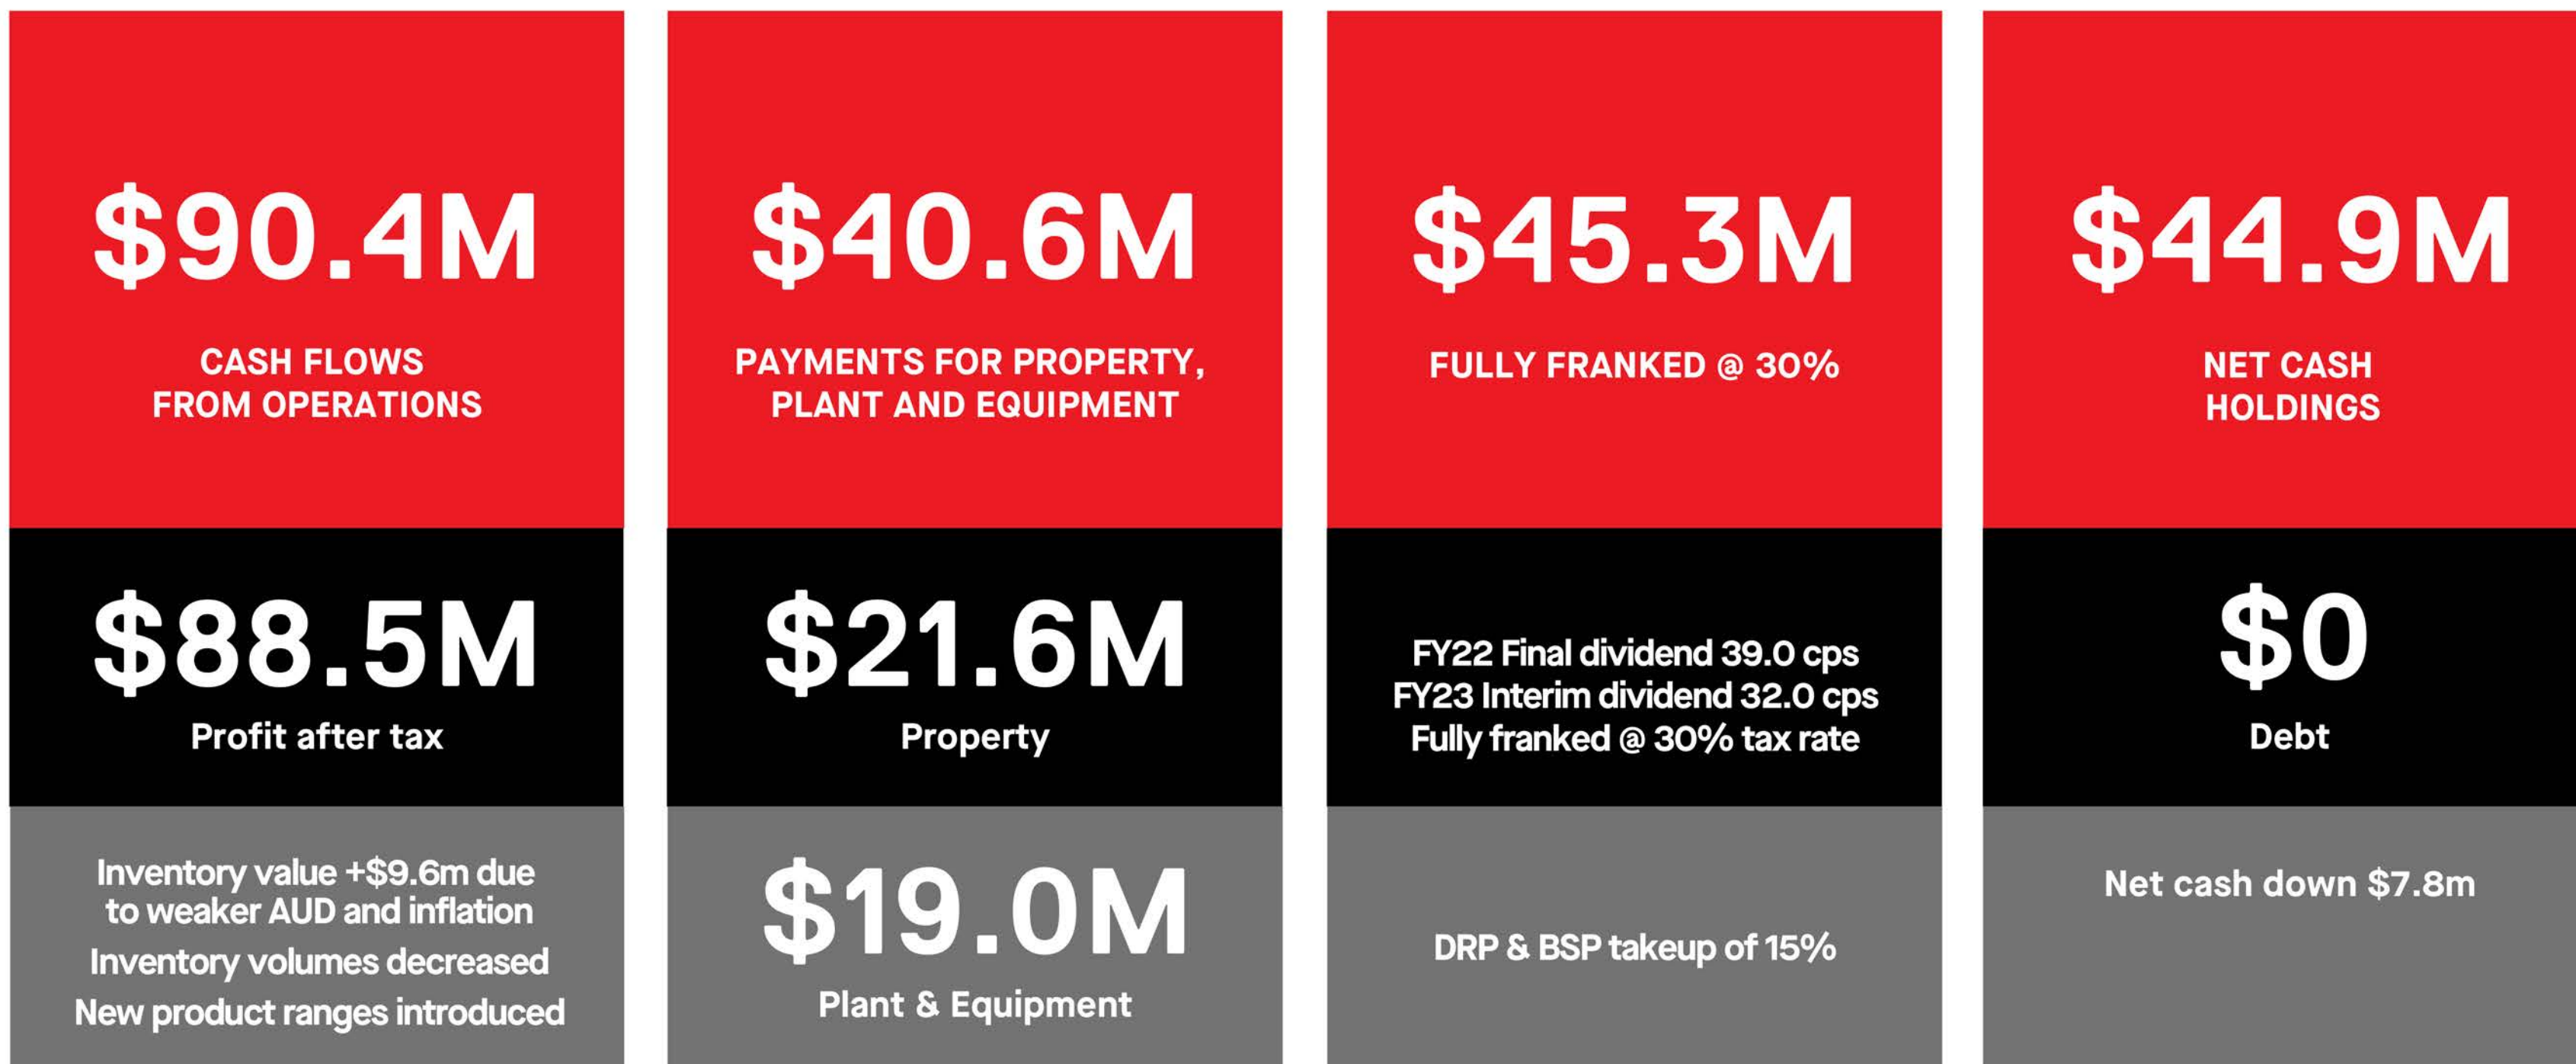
$90.4M

CASH FLOWS FROM OPERATIONS

$88.5M

Profit after tax

Inventory value +$9.6m due to weaker AUD and inflation

Inventory volumes decreased

New product ranges introduced

$40.6M

PAYMENTS FOR PROPERTY, PLANT AND EQUIPMENT

$21.6M

Property

$19.0M

Plant & Equipment

$45.3M

FULLY FRANKED @ 30%

FY22 Final dividend 39.0 cps
FY23 Interim dividend 32.0 cps
Fully franked @ 30% tax rate

DRP & BSP takeup of 15%

$44.9M

NET CASH HOLDINGS

$0

Debt

Net cash down $7.8m